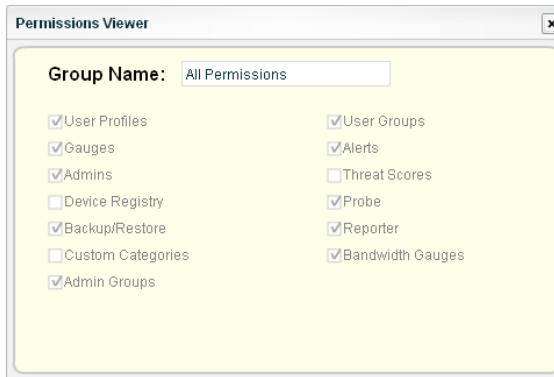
Permissions Viewer

Group Name: All Permissions

User Profiles
Gauges
Admins
Device Registry
Backup/Restore
Custom Categories
Admin Groups

User Groups
Alerts
Threat Scores
Probe
Reporter
Bandwidth Gauges